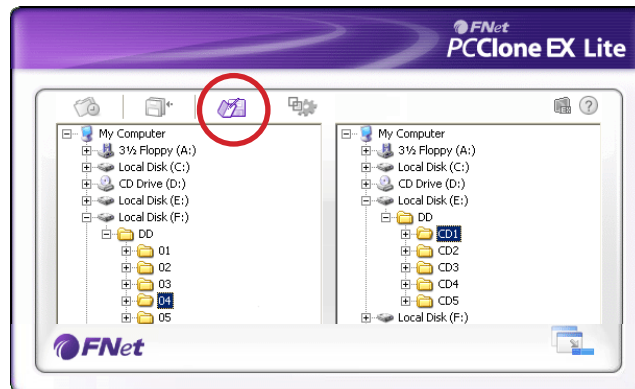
FNet
PCClone EX Lite

My Computer
3½ Floppy (A:)
Local Disk (C:)
CD Drive (D:)
Local Disk (E:)
Local Disk (F:)
DD
01
02
03
04
05

My Computer
3½ Floppy (A:)
Local Disk (C:)
CD Drive (D:)
Local Disk (E:)
DD
CD1
CD2
CD3
CD4
CD5
Local Disk (F:)

FNet